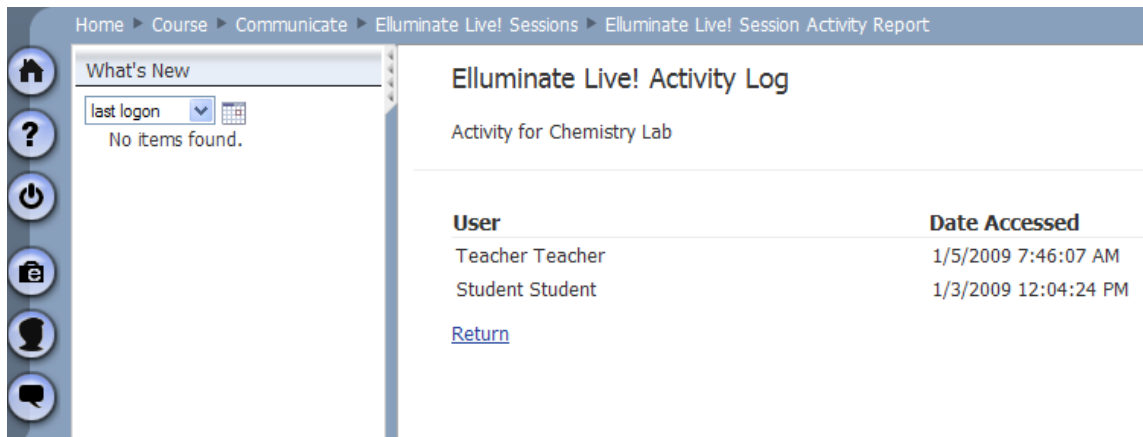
Home ▸ Course ▸ Communicate ▸ Elluminate Live! Sessions ▸ Elluminate Live! Session Activity Report

What's New

last logon

No items found.

Elluminate Live! Activity Log

Activity for Chemistry Lab

| User | Date Accessed |
|---|---|
| Teacher Teacher | 1/5/2009 7:46:07 AM |
| Student Student | 1/3/2009 12:04:24 PM |

Return